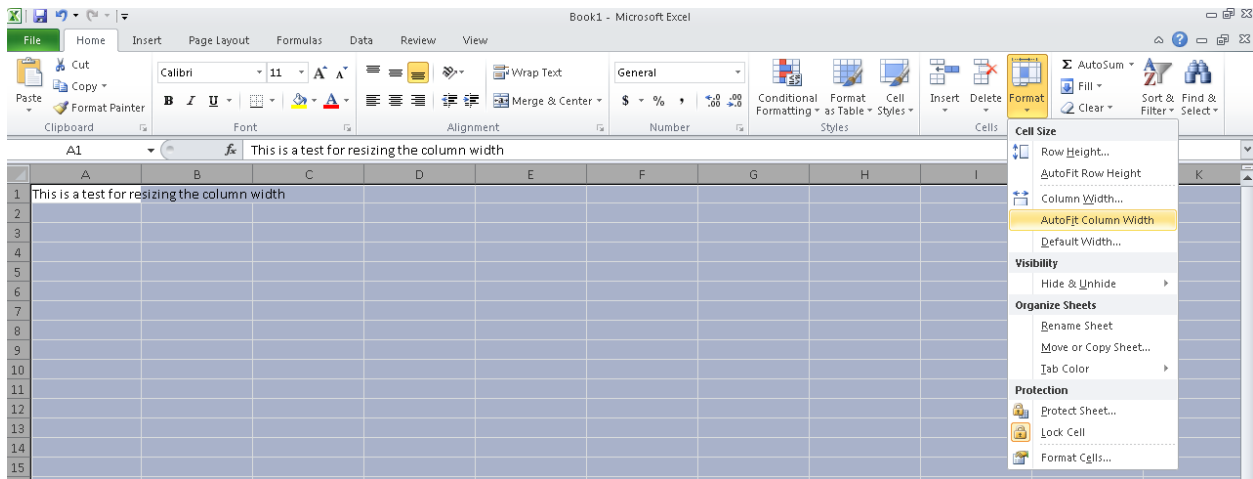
Book1 - Microsoft Excel

File Home Insert Page Layout Formulas Data Review View

Cut
Copy
Paste
Format Painter
Clipboard

Calibri 11
B I U
Font

Wrap Text
Merge & Center
Alignment

General
$ % ,
Number

Conditional Formatting
Format as Table
Cell Styles
Styles

Insert Delete Format
Cells

AutoSum
Fill
Clear
Sort & Filter
Find & Select

A1
$f_x$ This is a test for resizing the column width

| | A | B | C | D | E | F | G | H | I | K |
|---|---|---|---|---|---|---|---|---|---|---|
| 1 | This is a test for resizing the column width | | | | | | | | | |
| 2 | | | | | | | | | | |
| 3 | | | | | | | | | | |
| 4 | | | | | | | | | | |
| 5 | | | | | | | | | | |
| 6 | | | | | | | | | | |
| 7 | | | | | | | | | | |
| 8 | | | | | | | | | | |
| 9 | | | | | | | | | | |
| 10 | | | | | | | | | | |
| 11 | | | | | | | | | | |
| 12 | | | | | | | | | | |
| 13 | | | | | | | | | | |
| 14 | | | | | | | | | | |
| 15 | | | | | | | | | | |

Cell Size
Row Height...
AutoFit Row Height
Column Width...
AutoFit Column Width
Default Width...
Visibility
Hide & Unhide
Organize Sheets
Rename Sheet
Move or Copy Sheet...
Tab Color
Protection
Protect Sheet...
Lock Cell
Format Cells...